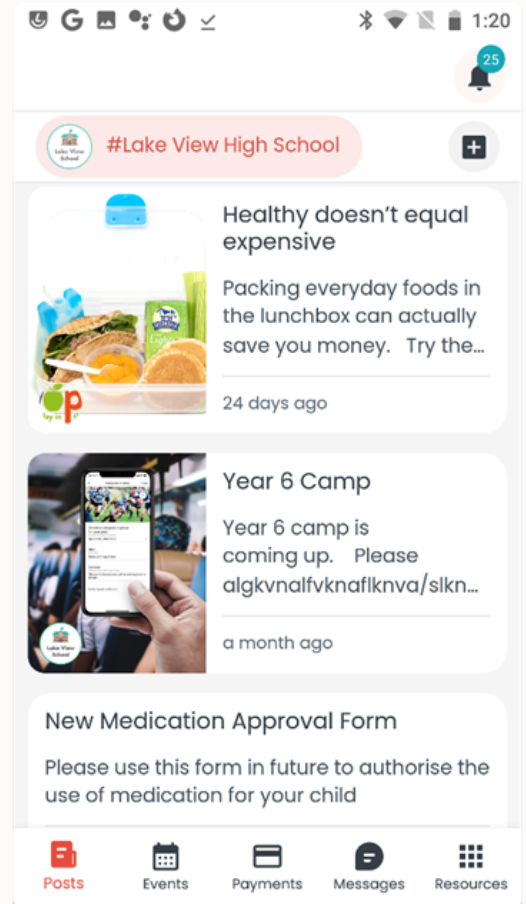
1:20

25

Lake View School

#Lake View High School

Healthy doesn't equal expensive

Packing everyday foods in the lunchbox can actually save you money. Try the...

24 days ago

Year 6 Camp

Year 6 camp is coming up. Please algkvnalfvknaflknva/slkn...

Lake View School

a month ago

New Medication Approval Form

Please use this form in future to authorise the use of medication for your child

Posts Events Payments Messages Resources